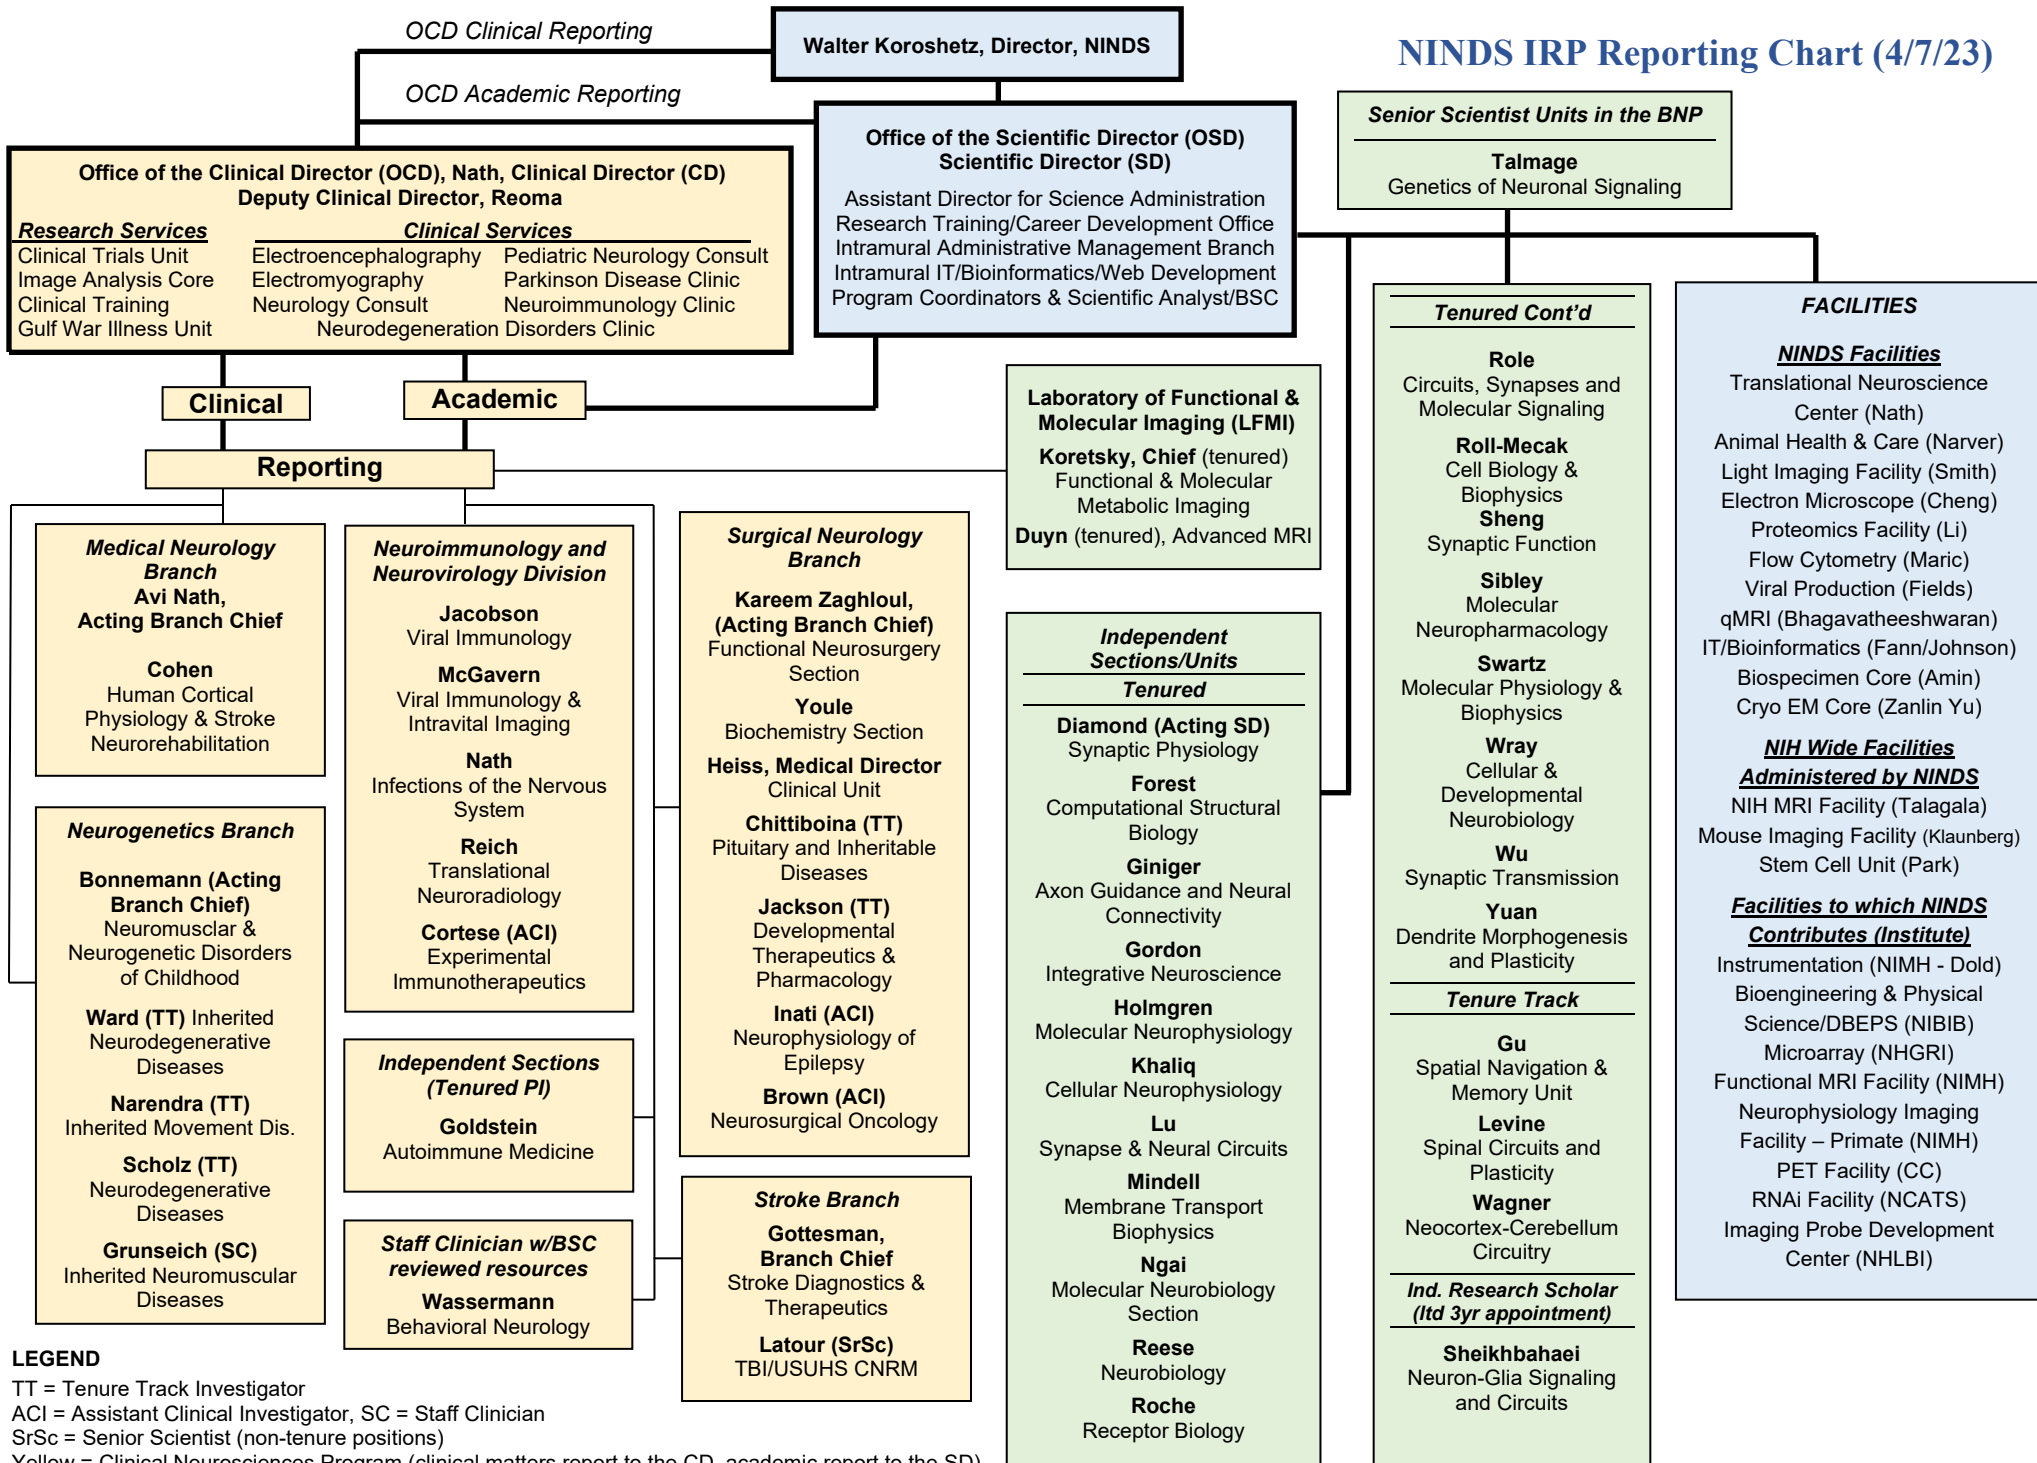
OCD Clinical Reporting

Walter Koroshetz, Director, NINDS

NINDS IRP Reporting Chart (4/7/23)

OCD Academic Reporting

Office of the Scientific Director (OSD)
Scientific Director (SD)

Assistant Director for Science Administration
Research Training/Career Development Office
Intramural Administrative Management Branch
Intramural IT/Bioinformatics/Web Development
Program Coordinators & Scientific Analyst/BSC

Senior Scientist Units in the BNP
Talmage
Genetics of Neuronal Signaling

Office of the Clinical Director (OCD), Nath, Clinical Director (CD)
Deputy Clinical Director, Reoma

Research Services
Clinical Trials Unit
Image Analysis Core
Clinical Training
Gulf War Illness Unit

Clinical Services
Electroencephalography
Electromyography
Neurology Consult
Pediatric Neurology Consult
Parkinson Disease Clinic
Neuroimmunology Clinic
Neurodegeneration Disorders Clinic

Clinical

Academic

Reporting

Laboratory of Functional & Molecular Imaging (LFMI)
Koretsky, Chief (tenured)
Functional & Molecular Metabolic Imaging
Duyn (tenured), Advanced MRI

Medical Neurology Branch
Avi Nath,
Acting Branch Chief

Cohen
Human Cortical Physiology & Stroke Neurorehabilitation

Neuroimmunology and Neurovirology Division

Jacobson
Viral Immunology

McGavern
Viral Immunology & Intravital Imaging

Nath
Infections of the Nervous System

Reich
Translational Neuroradiology

Cortese (ACI)
Experimental Immunotherapeutics

Surgical Neurology Branch

Kareem Zaghloul,
(Acting Branch Chief)
Functional Neurosurgery Section

Youle
Biochemistry Section

Heiss, Medical Director
Clinical Unit

Chittiboina (TT)
Pituitary and Inheritable Diseases

Jackson (TT)
Developmental Therapeutics & Pharmacology

Inati (ACI)
Neurophysiology of Epilepsy

Brown (ACI)
Neurosurgical Oncology

Neurogenetics Branch

Bonnemann (Acting Branch Chief)
Neuromuscular & Neurogenetic Disorders of Childhood

Ward (TT) Inherited Neurodegenerative Diseases

Narendra (TT)
Inherited Movement Dis.

Scholz (TT)
Neurodegenerative Diseases

Grunseich (SC)
Inherited Neuromuscular Diseases

Independent Sections (Tenured PI)
Goldstein
Autoimmune Medicine

Staff Clinician w/BSC reviewed resources
Wassermann
Behavioral Neurology

Stroke Branch
Gottesman,
Branch Chief
Stroke Diagnostics & Therapeutics

Latour (SrSc)
TBI/USUHS CNRM

Independent Sections/Units
Tenured

Diamond (Acting SD)
Synaptic Physiology

Forest
Computational Structural Biology

Giniger
Axon Guidance and Neural Connectivity

Gordon
Integrative Neuroscience

Holmgren
Molecular Neurophysiology

Khaliq
Cellular Neurophysiology

Lu
Synapse & Neural Circuits

Mindell
Membrane Transport Biophysics

Ngai
Molecular Neurobiology Section

Reese
Neurobiology

Roche
Receptor Biology

Tenured Cont'd

Role
Circuits, Synapses and Molecular Signaling

Roll-Mecak
Cell Biology & Biophysics
Sheng
Synaptic Function

Sibley
Molecular Neuropharmacology

Swartz
Molecular Physiology & Biophysics

Wray
Cellular & Developmental Neurobiology

Wu
Synaptic Transmission

Yuan
Dendrite Morphogenesis and Plasticity

Tenure Track

Gu
Spatial Navigation & Memory Unit

Levine
Spinal Circuits and Plasticity

Wagner
Neocortex-Cerebellum Circuitry

Ind. Research Scholar (ltd 3yr appointment)

Sheikhbahaei
Neuron-Glia Signaling and Circuits

FACILITIES

NINDS Facilities
Translational Neuroscience Center (Nath)
Animal Health & Care (Narver)
Light Imaging Facility (Smith)
Electron Microscope (Cheng)
Proteomics Facility (Li)
Flow Cytometry (Maric)
Viral Production (Fields)
qMRI (Bhagavatheeshwaran)
IT/Bioinformatics (Fann/Johnson)
Biospecimen Core (Amin)
Cryo EM Core (Zanlin Yu)

NIH Wide Facilities Administered by NINDS
NIH MRI Facility (Talagala)
Mouse Imaging Facility (Klaunberg)
Stem Cell Unit (Park)

Facilities to which NINDS Contributes (Institute)
Instrumentation (NIMH - Dold)
Bioengineering & Physical Science/DBEPS (NIBIB)
Microarray (NHGRI)
Functional MRI Facility (NIMH)
Neurophysiology Imaging Facility – Primate (NIMH)
PET Facility (CC)
RNAi Facility (NCATS)
Imaging Probe Development Center (NHLBI)

LEGEND
TT = Tenure Track Investigator
ACI = Assistant Clinical Investigator, SC = Staff Clinician
SrSc = Senior Scientist (non-tenure positions)
Yellow = Clinical Neurosciences Program (clinical matters report to the CD, academic report to the SD)